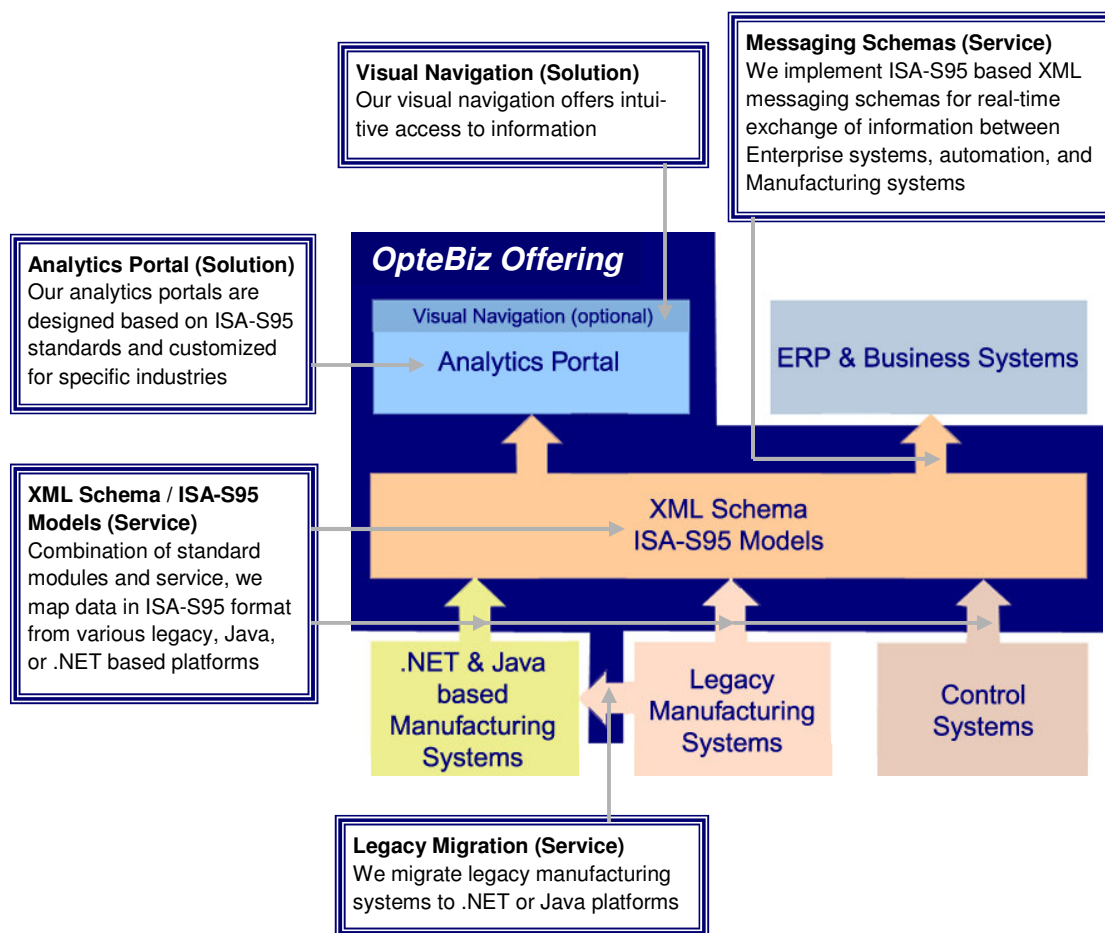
**Visual Navigation (Solution)**
Our visual navigation offers intuitive access to information

**Messaging Schemas (Service)**
We implement ISA-S95 based XML messaging schemas for real-time exchange of information between Enterprise systems, automation, and Manufacturing systems

**Analytics Portal (Solution)**
Our analytics portals are designed based on ISA-S95 standards and customized for specific industries

OpteBiz Offering

Visual Navigation (optional)

Analytics Portal

ERP & Business Systems

**XML Schema / ISA-S95 Models (Service)**
Combination of standard modules and service, we map data in ISA-S95 format from various legacy, Java, or .NET based platforms

XML Schema
ISA-S95 Models

.NET & Java based Manufacturing Systems

Legacy Manufacturing Systems

Control Systems

**Legacy Migration (Service)**
We migrate legacy manufacturing systems to .NET or Java platforms